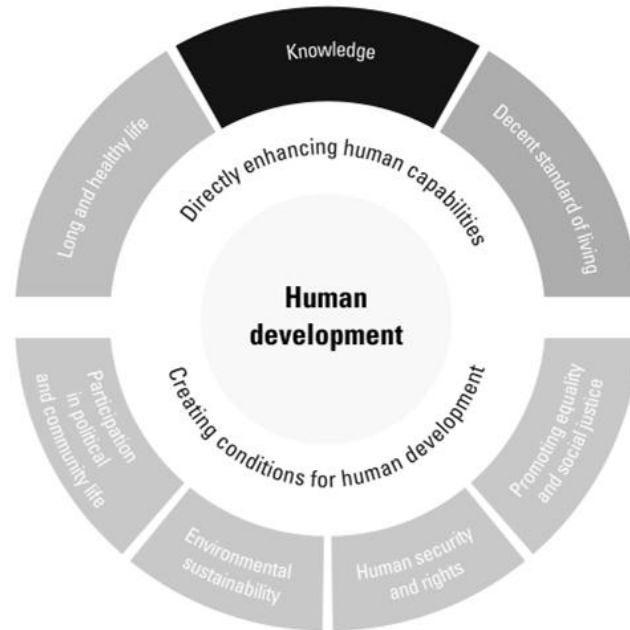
Knowledge

Long and healthy life

Decent standard of living

Directly enhancing human capabilities

Human development

Creating conditions for human development

Participation in political and community life

Promoting equality and social justice

Environmental sustainability

Human security and rights